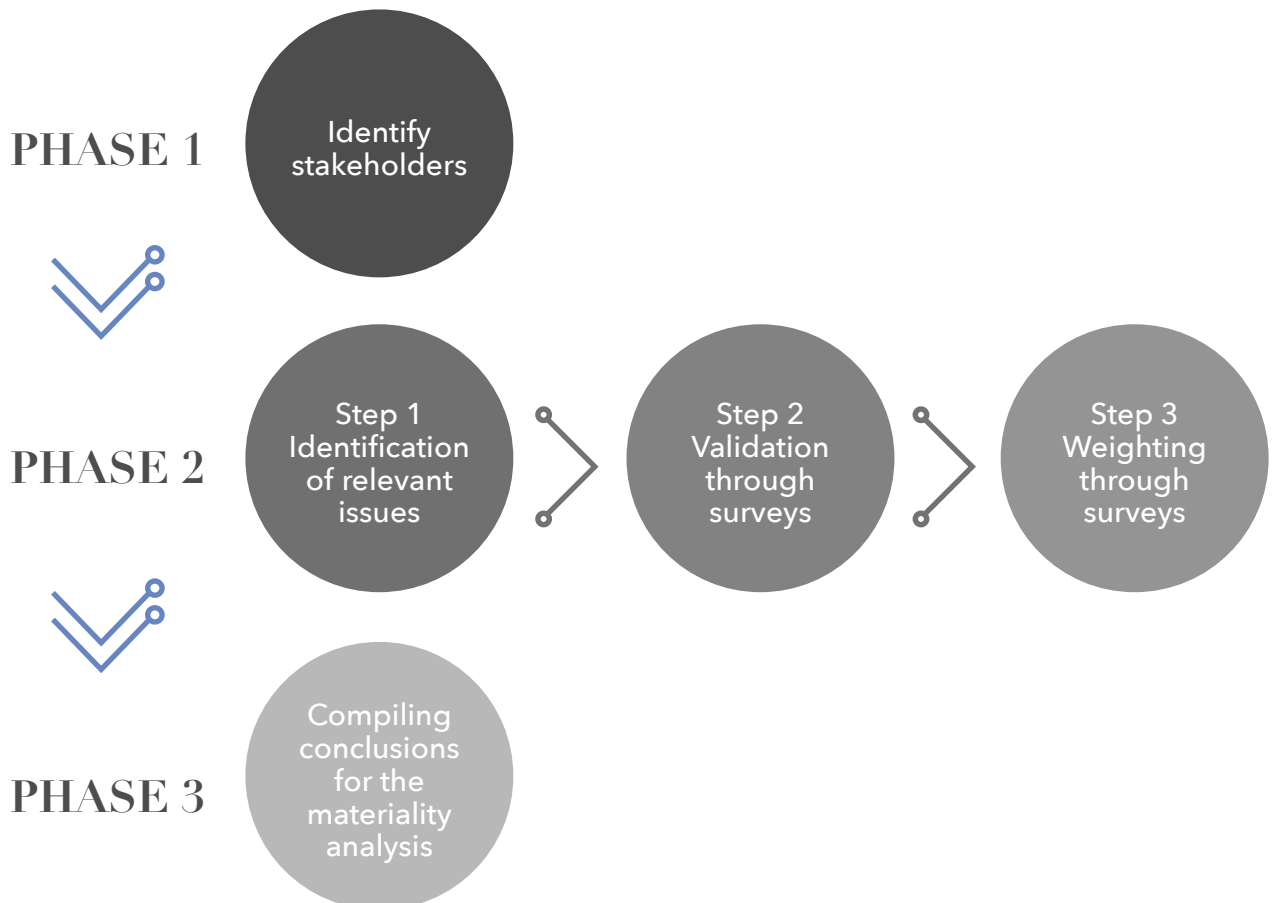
PHASE 1

Identify stakeholders

PHASE 2

Step 1 Identification of relevant issues

Step 2 Validation through surveys

Step 3 Weighting through surveys

PHASE 3

Compiling conclusions for the materiality analysis